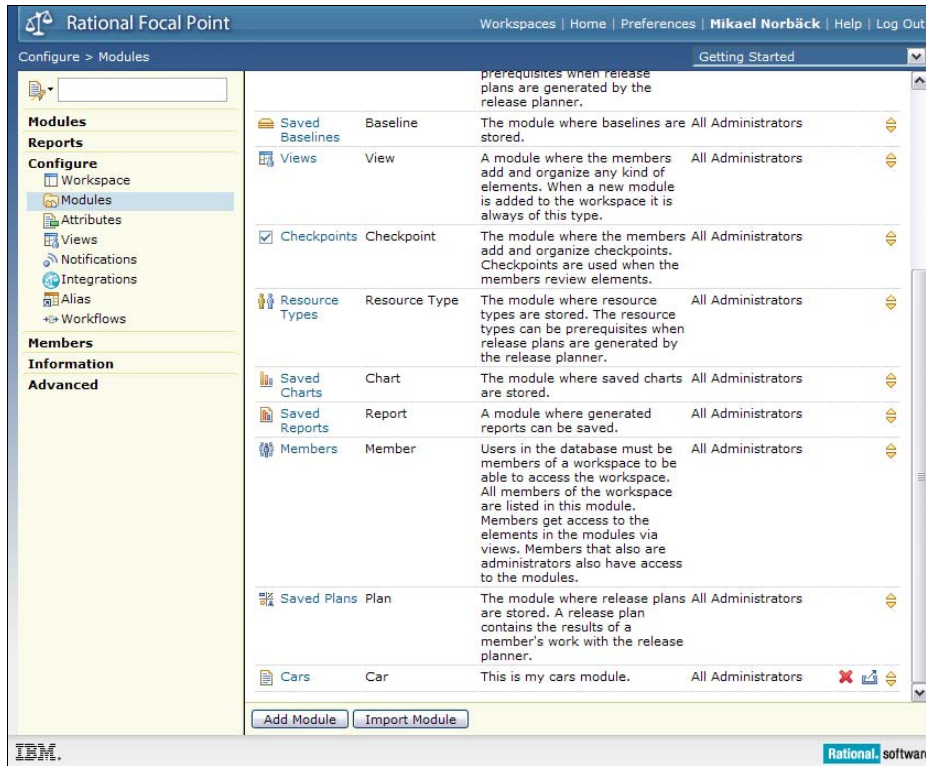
Rational Focal Point

Workspaces | Home | Preferences | Mikael Norbäck | Help | Log Out

Configure > Modules

Getting Started

Modules
Reports
Configure
Workspace
Modules
Attributes
Views
Notifications
Integrations
Alias
Workflows
Members
Information
Advanced

| | | | |
|---|---|---|---|
| | | prerequisites when release plans are generated by the release planner. | |
| Saved Baselines | Baseline | The module where baselines are stored. | All Administrators |
| Views | View | A module where the members add and organize any kind of elements. When a new module is added to the workspace it is always of this type. | All Administrators |
| Checkpoints | Checkpoint | The module where the members add and organize checkpoints. Checkpoints are used when the members review elements. | All Administrators |
| Resource Types | Resource Type | The module where resource types are stored. The resource types can be prerequisites when release plans are generated by the release planner. | All Administrators |
| Saved Charts | Chart | The module where saved charts are stored. | All Administrators |
| Saved Reports | Report | A module where generated reports can be saved. | All Administrators |
| Members | Member | Users in the database must be members of a workspace to be able to access the workspace. All members of the workspace are listed in this module. Members get access to the elements in the modules via views. Members that also are administrators also have access to the modules. | All Administrators |
| Saved Plans | Plan | The module where release plans are stored. A release plan contains the results of a member's work with the release planner. | All Administrators |
| Cars | Car | This is my cars module. | All Administrators |

Add Module
Import Module

IBM.

Rational. software